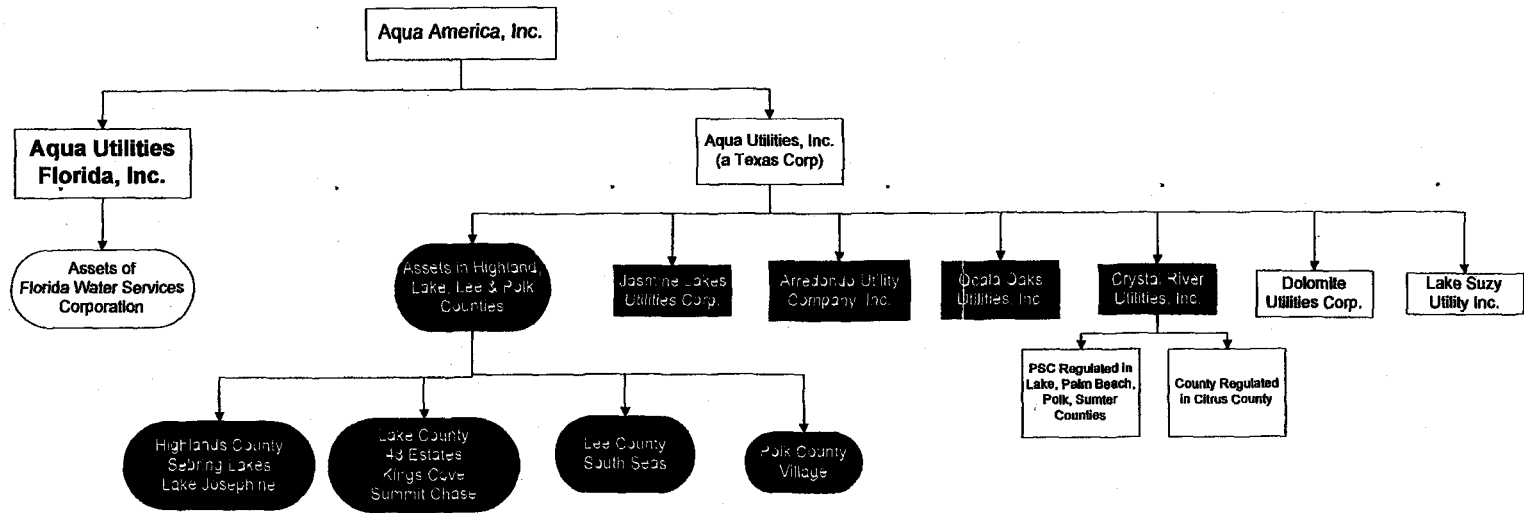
Aqua America, Inc.

Aqua Utilities Florida, Inc.

Aqua Utilities, Inc. (a Texas Corp)

Assets of Florida Water Services Corporation

Assets in Highland, Lake, Lee & Polk Counties

Jasmine Lakes Utilities Corp.

Arredondo Utility Company, Inc.

Ocala Oaks Utilities, Inc.

Crystal River Utilities, Inc.

Dolomite Utilities Corp.

Lake Suzy Utility Inc.

PSC Regulated in Lake, Palm Beach, Polk, Sumter Counties

County Regulated in Citrus County

Highlands County Sebring Lakes Lake Josephine

Lake County 48 Estates Kings Cove Summit Chase

Lee County South Seas

Polk County Village